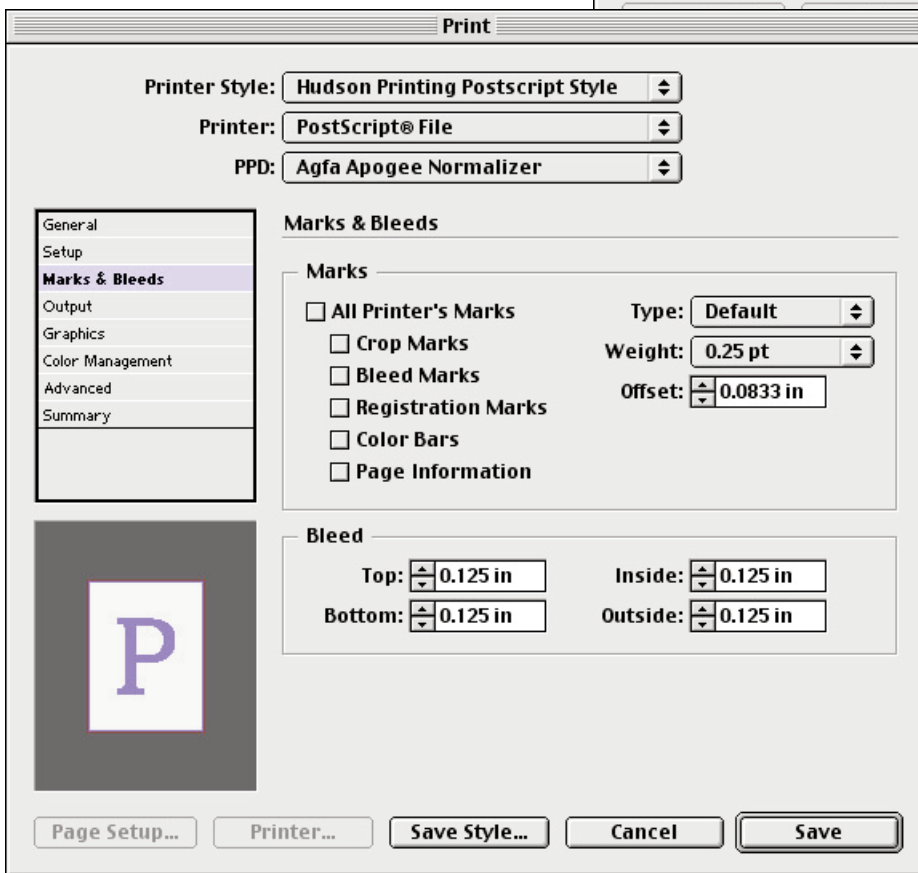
Print

Printer Style: Hudson Printing Postscript Style
Printer: PostScript® File
PPD: Agfa Apogee Normalizer

General
Setup
Marks & Bleeds
Output
Graphics
Color Management
Advanced
Summary

P

Marks & Bleeds

Marks
All Printer's Marks
Crop Marks
Bleed Marks
Registration Marks
Color Bars
Page Information

Type: Default
Weight: 0.25 pt
Offset: 0.0833 in

Bleed
Top: 0.125 in
Bottom: 0.125 in
Inside: 0.125 in
Outside: 0.125 in

Page Setup... Printer... Save Style... Cancel Save